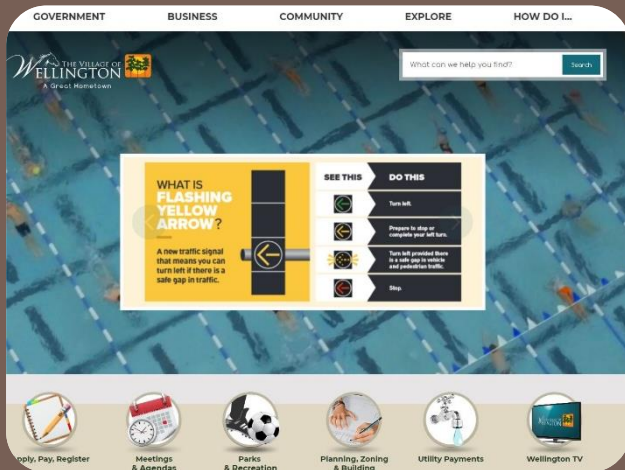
GOVERNMENT BUSINESS COMMUNITY EXPLORE HOW DO I...

THE VILLAGE OF WELLINGTON
A Great Hometown

What can we help you find?
Search

WHAT IS FLASHING YELLOW ARROW?

A new traffic signal that means you can turn left if there is a safe gap in traffic.

| SEE THIS | DO THIS |
|---|---|
| | Turn left. |
| | Prepare to stop or complete your left turn. |
| | Turn left provided there is a safe gap in vehicle and pedestrian traffic. |
| | Stop. |

pply, Pay, Register
Meetings & Agendas
Parks & Recreation
Planning, Zoning & Building
Utility Payments
Wellington TV